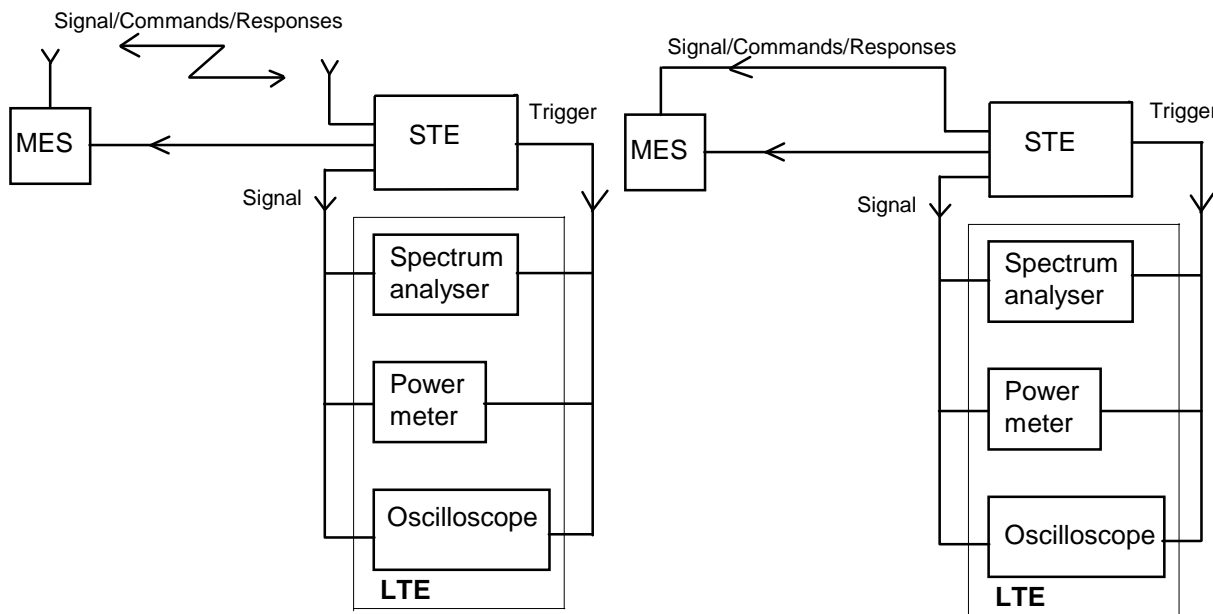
Signal/Commands/Responses

MES

STE

Trigger

Signal

Spectrum analyser

Power meter

Oscilloscope

LTE

Signal/Commands/Responses

MES

STE

Trigger

Signal

Spectrum analyser

Power meter

Oscilloscope

LTE